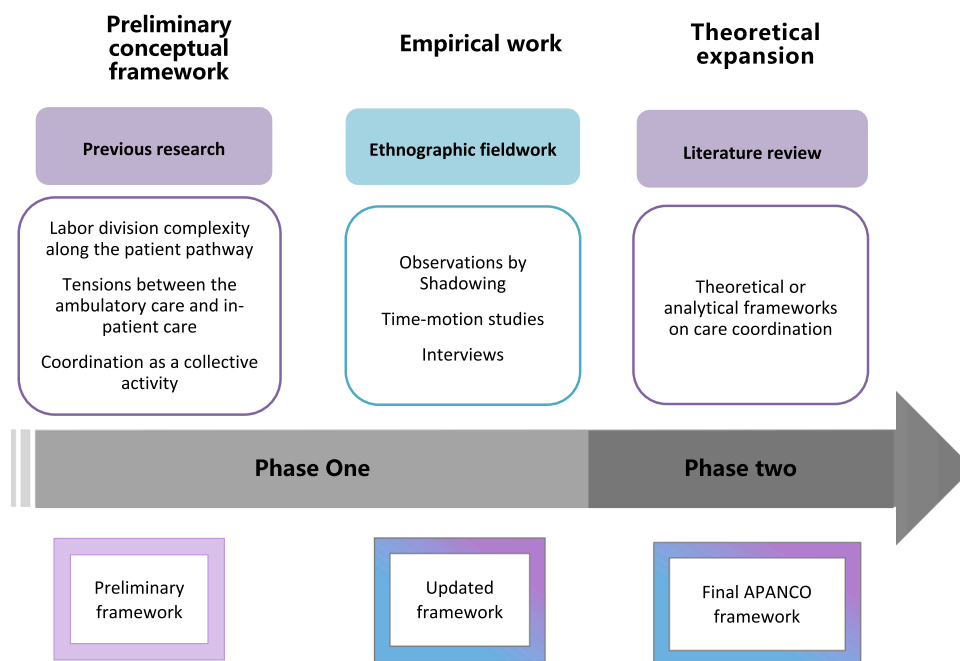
Preliminary conceptual framework

Empirical work

Theoretical expansion

Previous research

Ethnographic fieldwork

Literature review

Labor division complexity along the patient pathway

Tensions between the ambulatory care and in-patient care

Coordination as a collective activity

Observations by Shadowing

Time-motion studies

Interviews

Theoretical or analytical frameworks on care coordination

Phase One

Phase two

Preliminary framework

Updated framework

Final APANCO framework